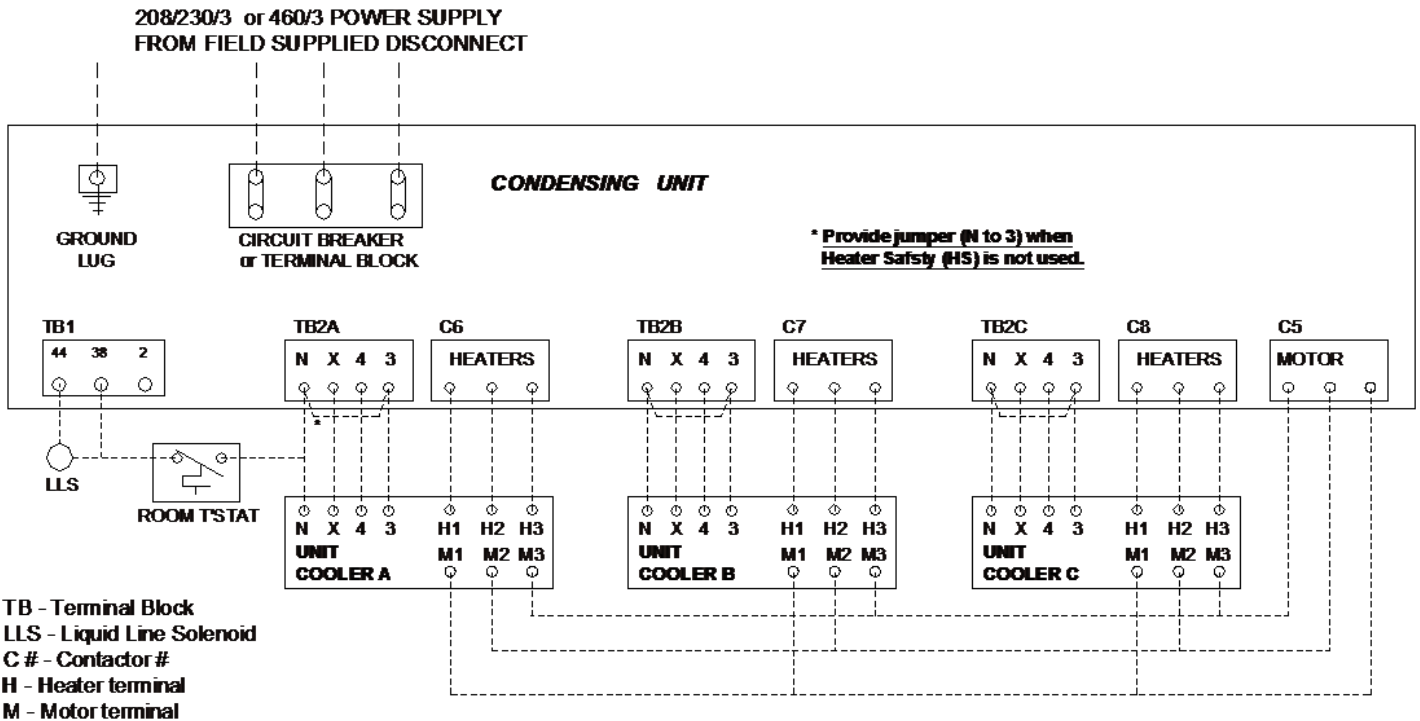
208/230/3 or 460/3 POWER SUPPLY
FROM FIELD SUPPLIED DISCONNECT

CONDENSING UNIT

GROUND
LUG

CIRCUIT BREAKER
or TERMINAL BLOCK

* Provide jumper (N to 3) when
Heater Safsty (HS) is not used.

TB1
44 38 2

TB2A
N X 4 3

C6
HEATERS

TB2B
N X 4 3

C7
HEATERS

TB2C
N X 4 3

C8
HEATERS

C5
MOTOR

*

LLS

ROOM T'STAT

N X 4 3 H1 H2 H3
UNIT M1 M2 M3
COOLER A

N X 4 3 H1 H2 H3
UNIT M1 M2 M3
COOLER B

N X 4 3 H1 H2 H3
UNIT M1 M2 M3
COOLER C

TB - Terminal Block
LLS - Liquid Line Solenoid
C # - Contactor #
H - Heater terminal
M - Motor terminal